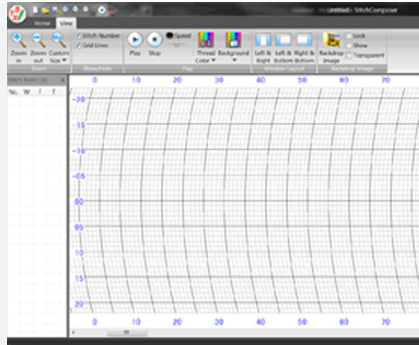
Untitled - StitchComposer

Home View

Zoom in Zoom out Custom Size Zoom

Stitch Number Grid Lines Show/Hide

Play Stop Speed Play

Thread Color Background Color

Left & Right Left & Bottom Right & Bottom Window Layout

Backdrop Image Lock Show Transparent Backdrop Image

Stitch Index List

No. W F T

0 10 20 30 40 50 60 70

-20
-15
-10
-5
0
5
10
15
20

0 10 20 30 40 50 60 70